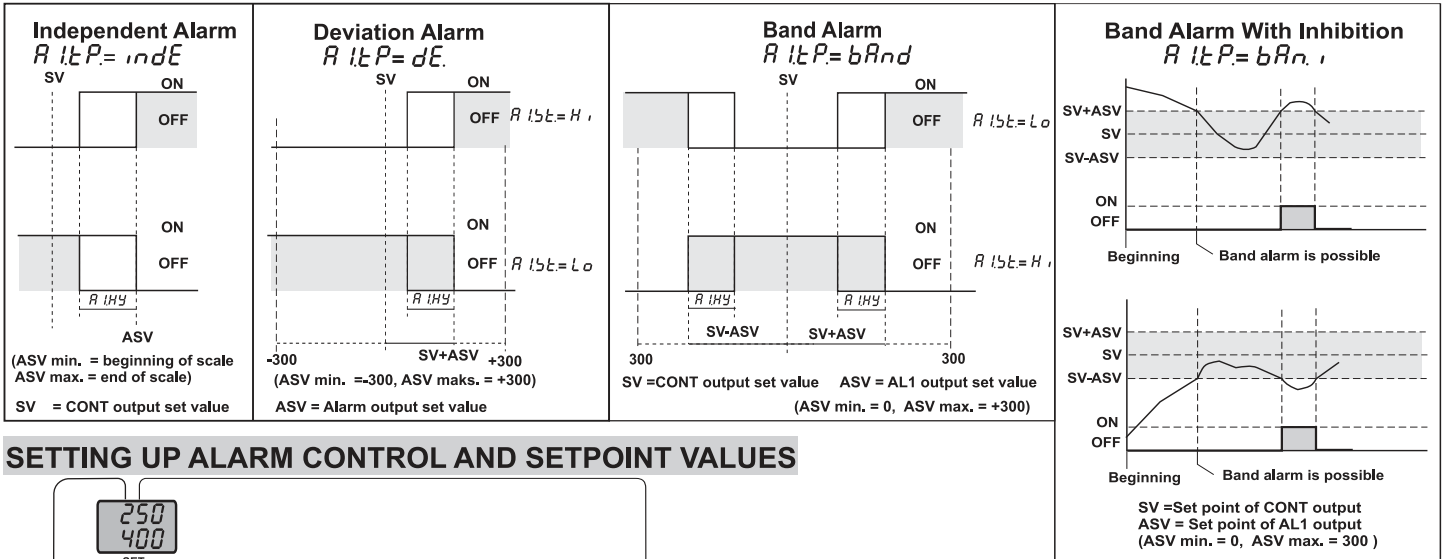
Independent Alarm
A1.tP.= indE
SV
ON
OFF
ON
OFF
A1.HY
ASV
(ASV min. = beginning of scale
ASV max. = end of scale)
SV = CONT output set value

Deviation Alarm
A1.tP.= dE.
SV
ON
OFF A1.St.= Hi
ON
OFF A1.St.= Lo
A1.HY
-300
SV+ASV
+300
(ASV min. =-300, ASV maks. = +300)
ASV = Alarm output set value

Band Alarm
A1.tP.= bAnd
SV
ON
OFF A1.St.= Lo
ON
OFF A1.St.= Hi
A1.HY
A1.HY
SV-ASV
SV+ASV
300
300
SV =CONT output set value ASV = AL1 output set value
(ASV min. = 0, ASV max. = +300)

Band Alarm With Inhibition
A1.tP.= bAn.i
SV+ASV
SV
SV-ASV
ON
OFF
Beginning
Band alarm is possible
SV+ASV
SV
SV-ASV
ON
OFF
Beginning
Band alarm is possible
SV =Set point of CONT output
ASV = Set point of AL1 output
(ASV min. = 0, ASV max. = 300 )

SETTING UP ALARM CONTROL AND SETPOINT VALUES
250
400
SET